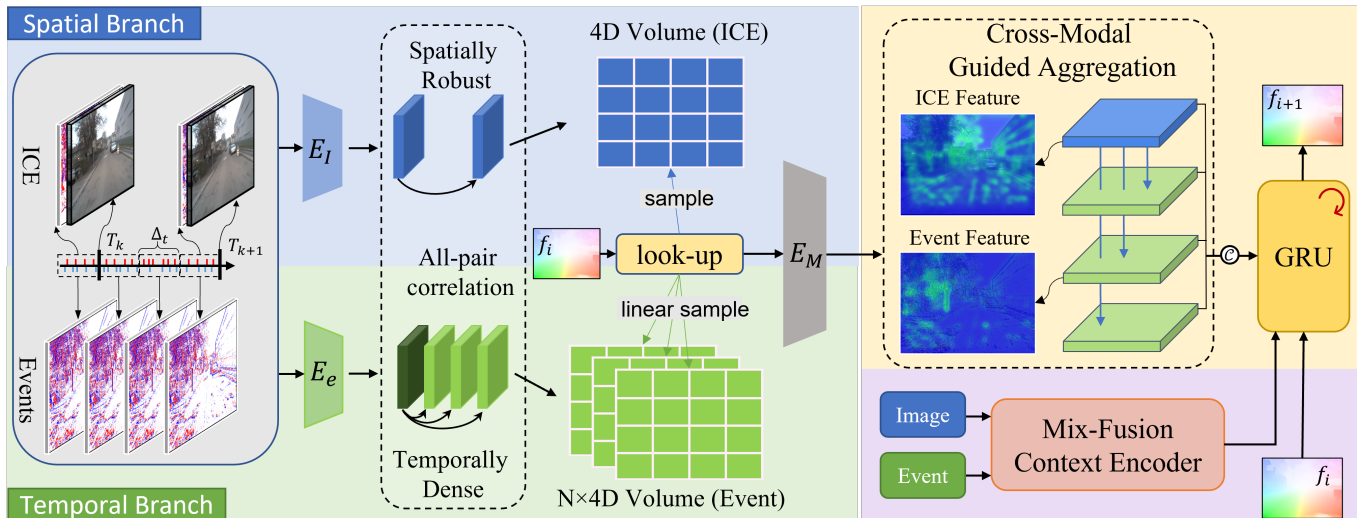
Spatial Branch

ICE

$T_k$

$\Delta_t$

$T_{k+1}$

Events

Temporal Branch

$E_I$

$E_e$

Spatially Robust

All-pair correlation

Temporally Dense

4D Volume (ICE)

sample

$f_i$

look-up

linear sample

N×4D Volume (Event)

$E_M$

Cross-Modal Guided Aggregation

ICE Feature

Event Feature

C

$f_{i+1}$

GRU

Image

Event

Mix-Fusion Context Encoder

$f_i$